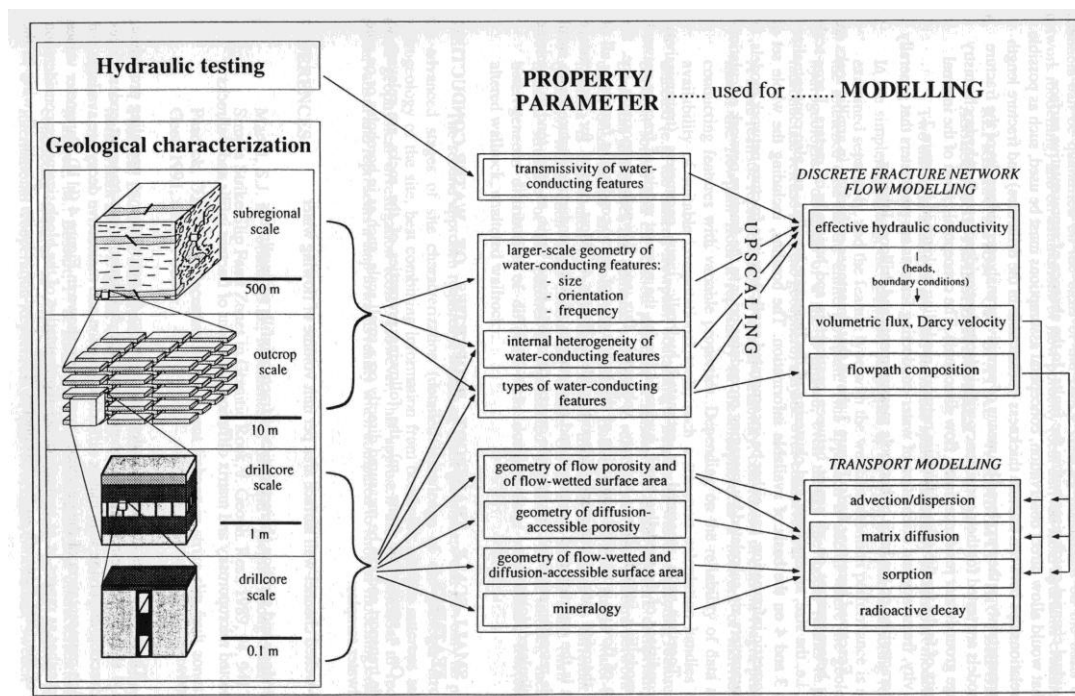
Hydraulic testing

PROPERTY/ PARAMETER ....... used for ........ MODELLING

Geological characterization

subregional scale

500 m

outcrop scale

10 m

drillcore scale

1 m

drillcore scale

0.1 m

transmissivity of water-conducting features

larger-scale geometry of water-conducting features:
- size
- orientation
- frequency

internal heterogeneity of water-conducting features

types of water-conducting features

geometry of flow porosity and of flow-wetted surface area

geometry of diffusion-accessible porosity

geometry of flow-wetted and diffusion-accessible surface area

mineralogy

UPSCALING

DISCRETE FRACTURE NETWORK FLOW MODELLING

effective hydraulic conductivity

(heads, boundary conditions)

volumetric flux, Darcy velocity

flowpath composition

TRANSPORT MODELLING

advection/dispersion

matrix diffusion

sorption

radioactive decay